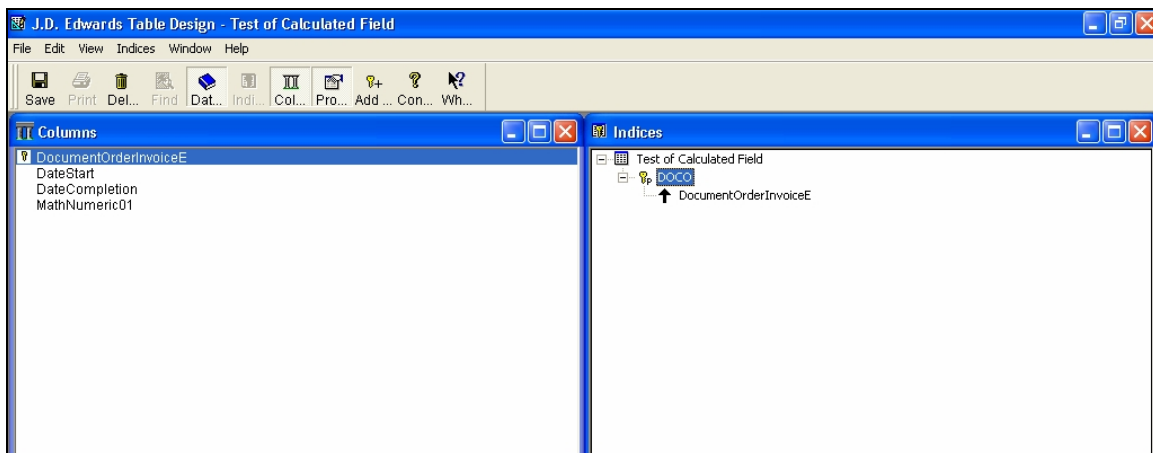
J.D. Edwards Table Design - Test of Calculated Field

File Edit View Indices Window Help

Save Print Del... Find Dat... Indi... Col... Pro... Add ... Con... Wh...

Columns

DocumentOrderInvoiceE
DateStart
DateCompletion
MathNumeric01

Indices

Test of Calculated Field
DOCO
DocumentOrderInvoiceE